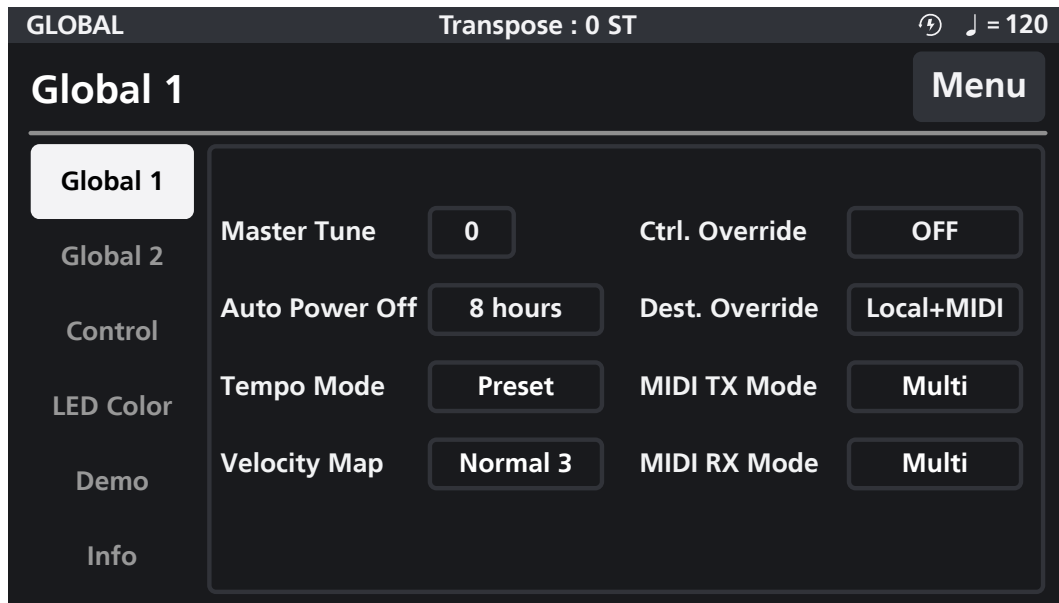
GLOBAL Transpose : 0 ST ♩ = 120

Global 1

Menu

Global 1
Global 2
Control
LED Color
Demo
Info

Master Tune 0
Auto Power Off 8 hours
Tempo Mode Preset
Velocity Map Normal 3

Ctrl. Override OFF
Dest. Override Local+MIDI
MIDI TX Mode Multi
MIDI RX Mode Multi